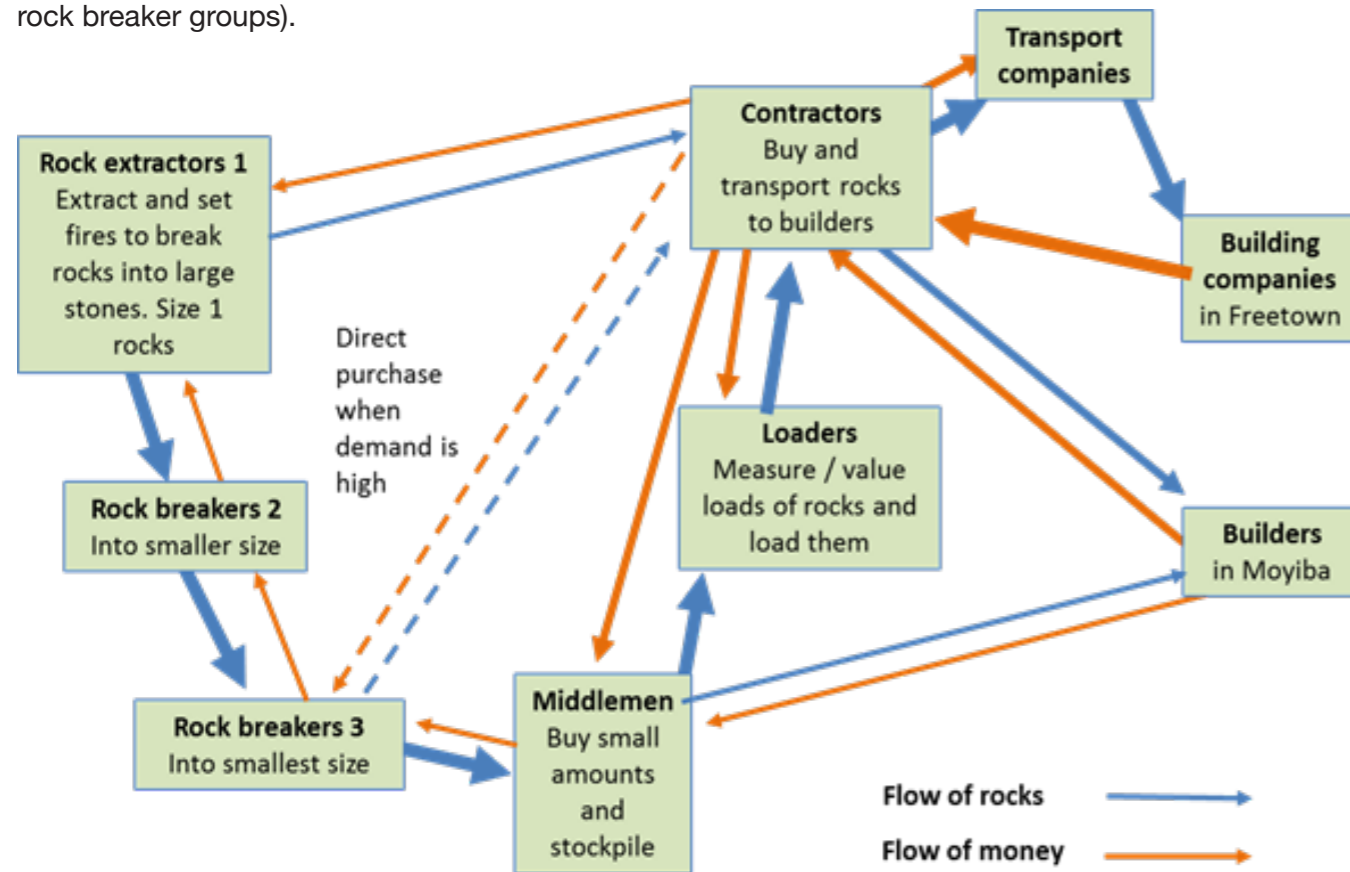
rock breaker groups).

Transport companies

Contractors
Buy and transport rocks to builders

Rock extractors 1
Extract and set fires to break rocks into large stones. Size 1 rocks

Building companies in Freetown

Direct purchase when demand is high

Loaders
Measure / value loads of rocks and load them

Rock breakers 2
Into smaller size

Builders in Moyiba

Middlemen
Buy small amounts and stockpile

Rock breakers 3
Into smallest size

Flow of rocks

Flow of money